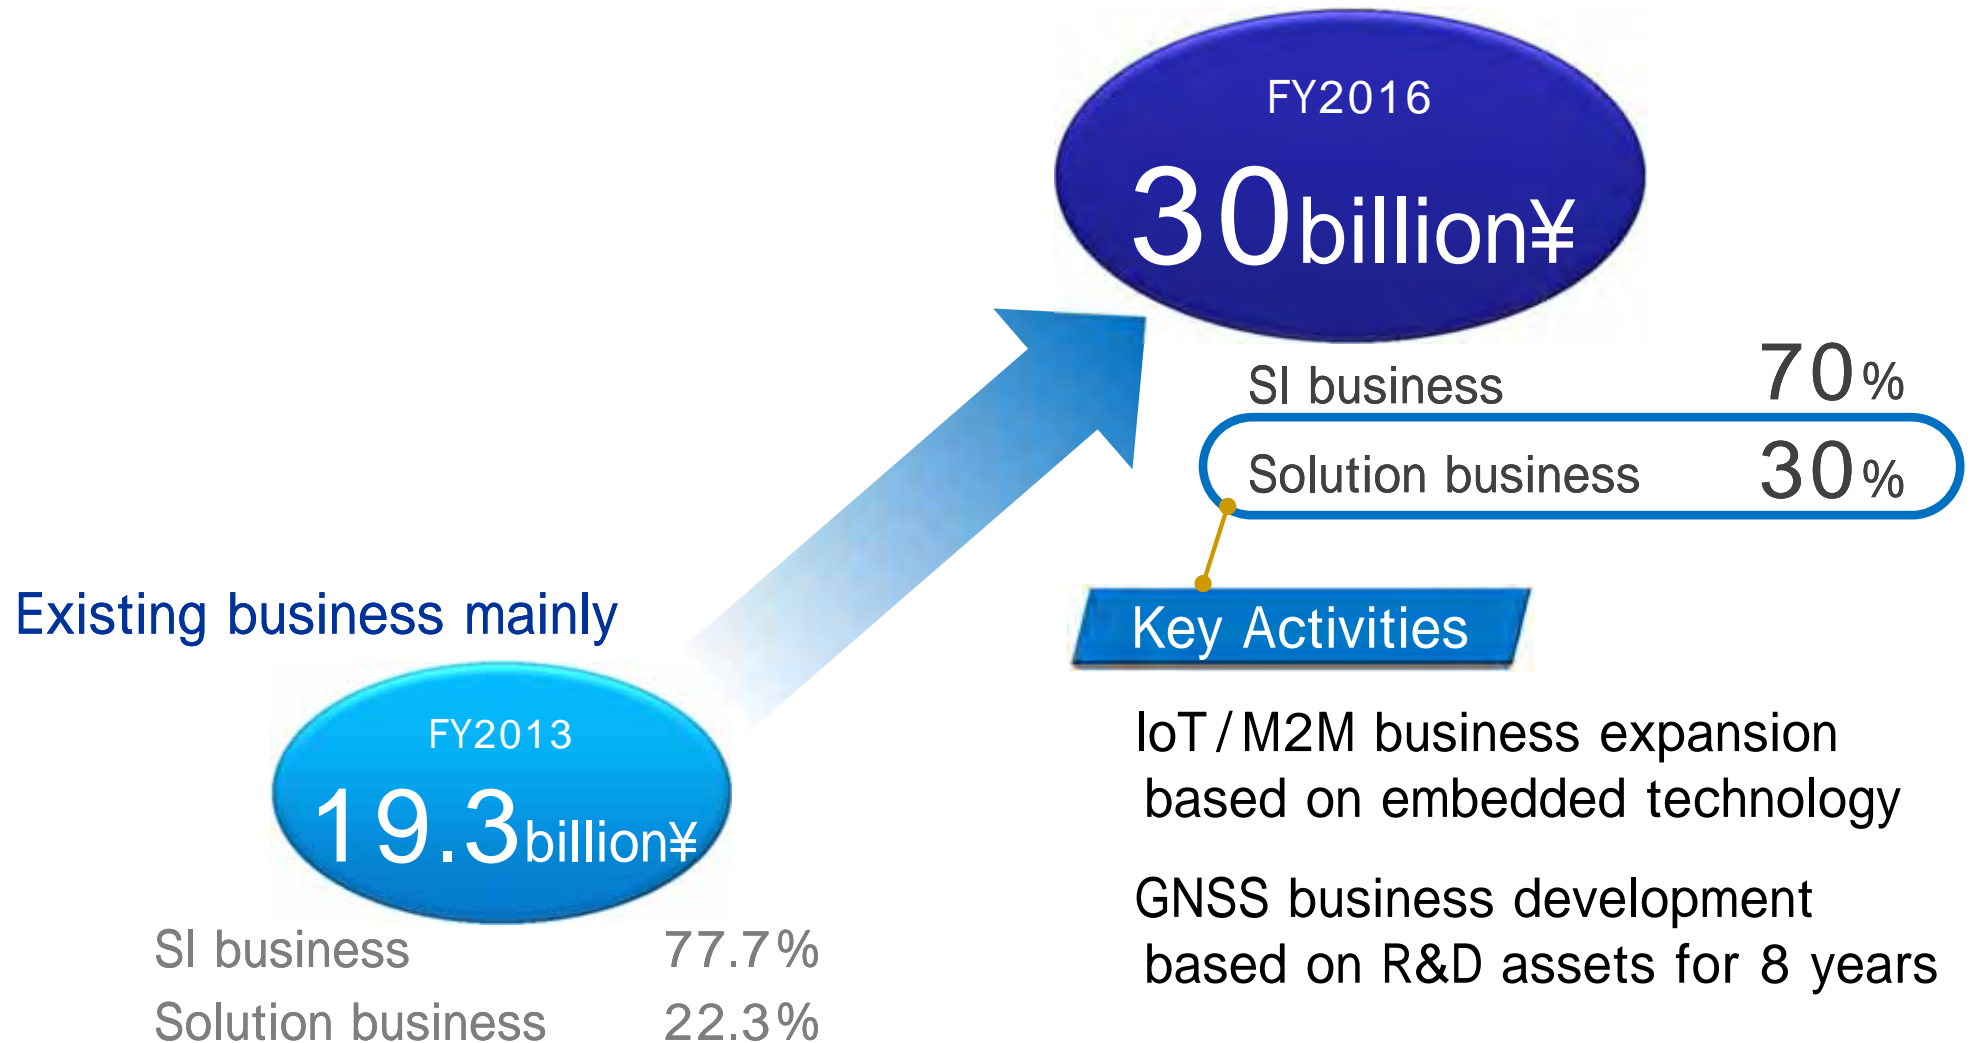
FY2016
30billion¥

SI business 70%
Solution business 30%

Key Activities

IoT / M2M business expansion based on embedded technology

GNSS business development based on R&D assets for 8 years

Existing business mainly

FY2013
19.3billion¥

SI business 77.7%
Solution business 22.3%